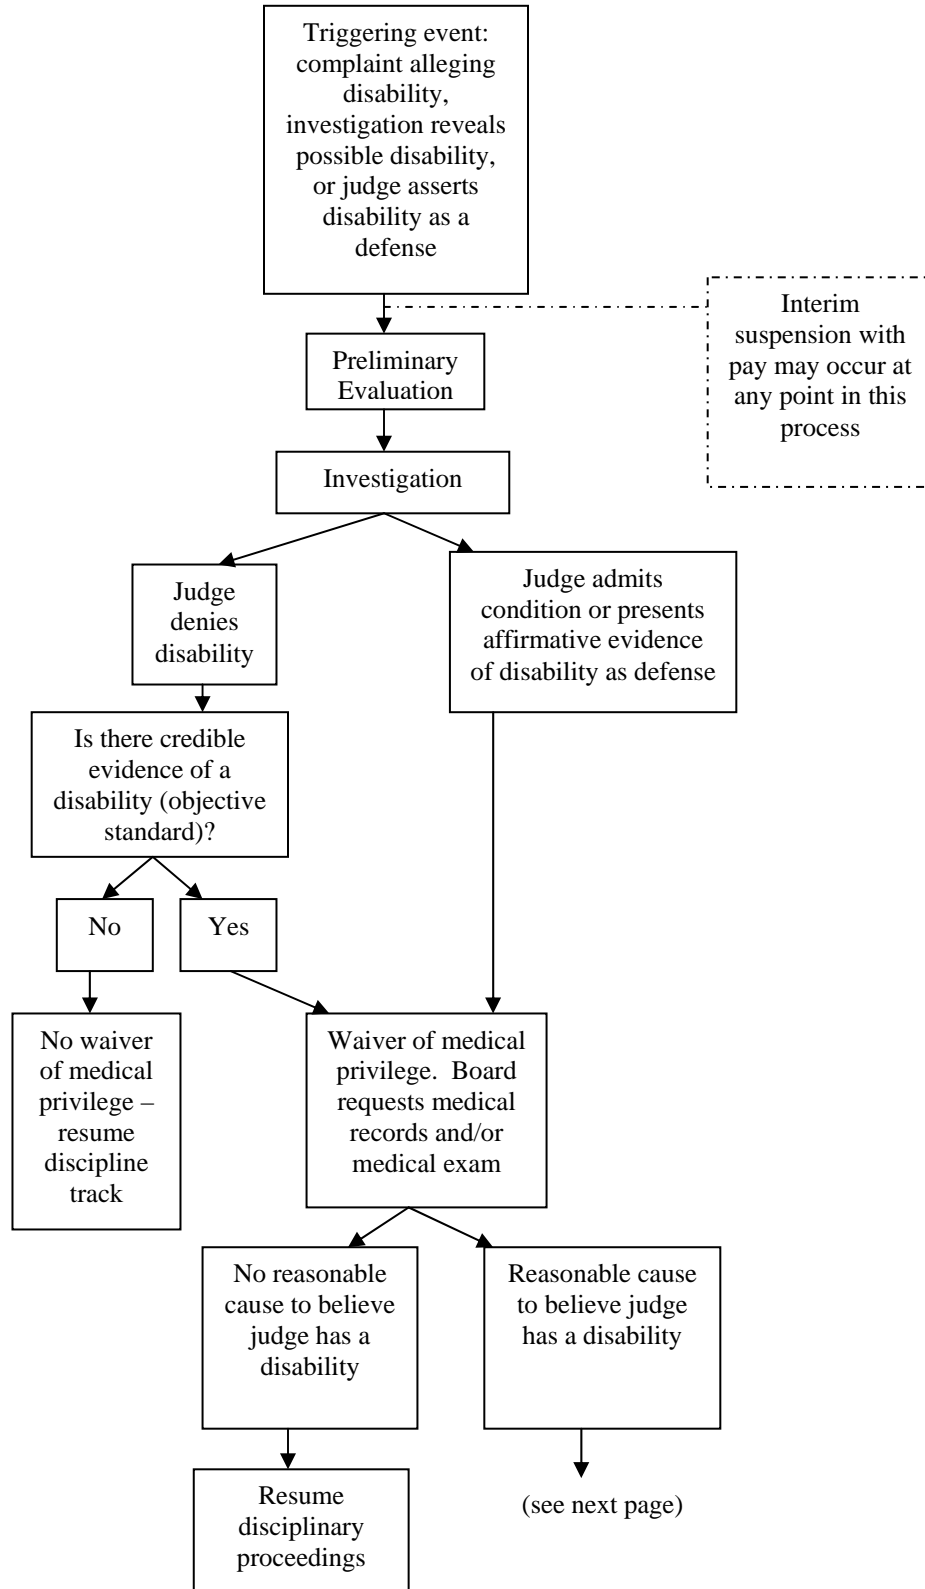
Triggering event: complaint alleging disability, investigation reveals possible disability, or judge asserts disability as a defense

Interim suspension with pay may occur at any point in this process

Preliminary Evaluation

Investigation

Judge denies disability

Judge admits condition or presents affirmative evidence of disability as defense

Is there credible evidence of a disability (objective standard)?

No

Yes

No waiver of medical privilege – resume discipline track

Waiver of medical privilege. Board requests medical records and/or medical exam

No reasonable cause to believe judge has a disability

Reasonable cause to believe judge has a disability

Resume disciplinary proceedings

(see next page)